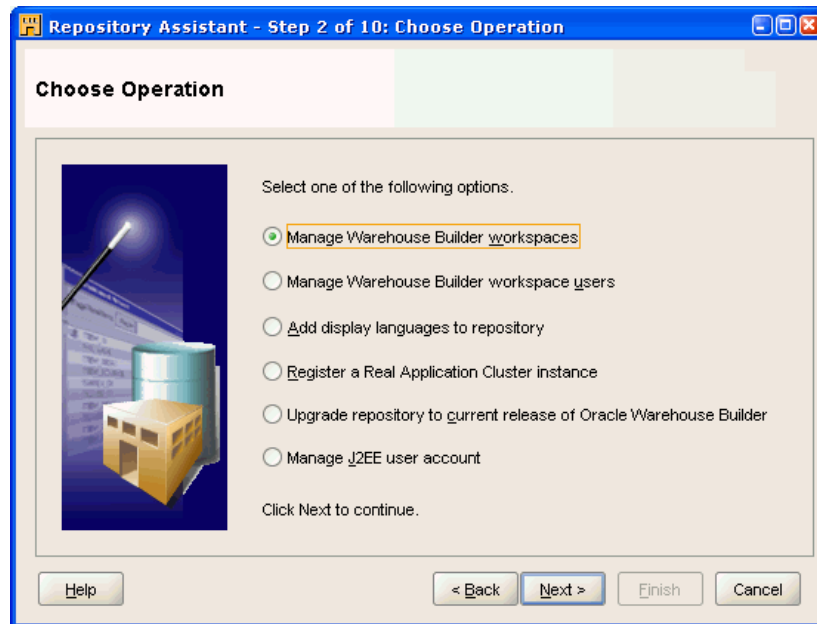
Repository Assistant - Step 2 of 10: Choose Operation

Choose Operation

Select one of the following options.

Manage Warehouse Builder workspaces

Manage Warehouse Builder workspace users

Add display languages to repository

Register a Real Application Cluster instance

Upgrade repository to current release of Oracle Warehouse Builder

Manage J2EE user account

Click Next to continue.

Help

< Back

Next >

Finish

Cancel